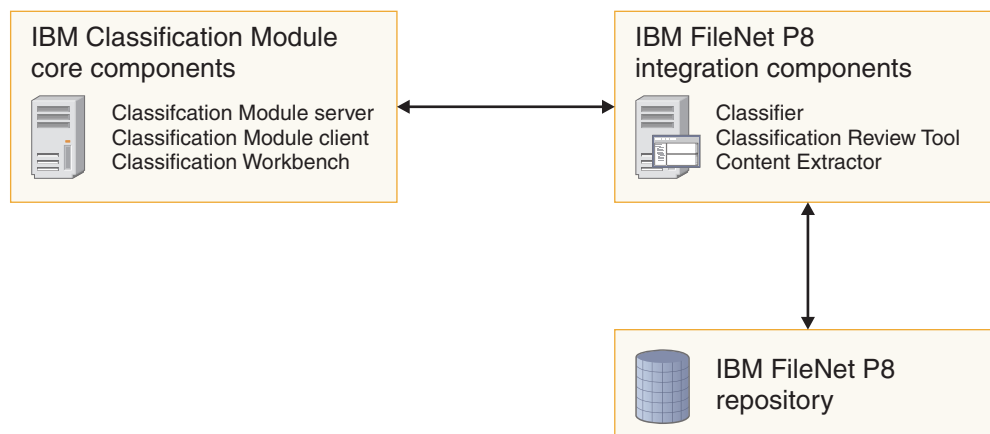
IBM Classification Module core components

Classifcation Module server
Classification Module client
Classification Workbench

IBM FileNet P8 integration components

Classifier
Classification Review Tool
Content Extractor

IBM FileNet P8 repository